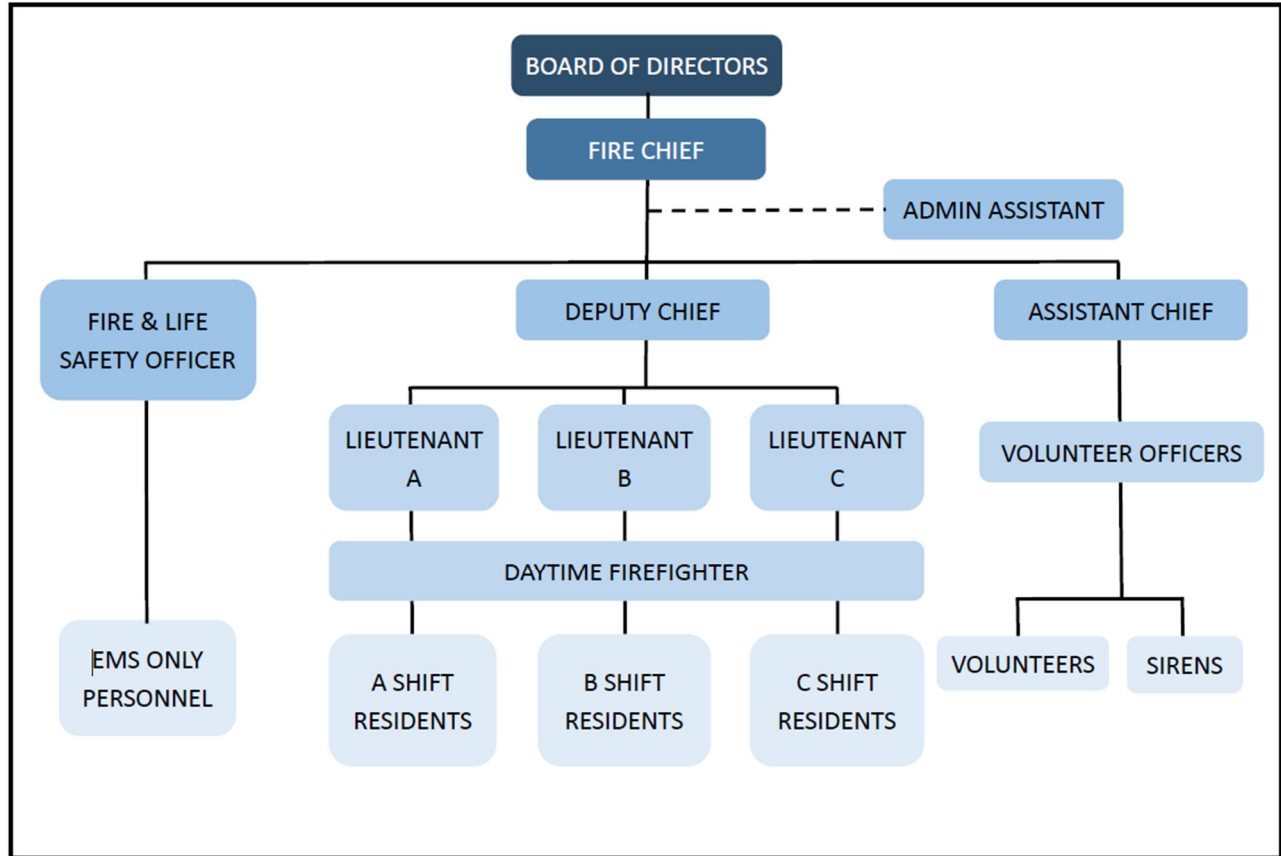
BOARD OF DIRECTORS

FIRE CHIEF

ADMIN ASSISTANT

FIRE & LIFE SAFETY OFFICER

DEPUTY CHIEF

ASSISTANT CHIEF

LIEUTENANT A

LIEUTENANT B

LIEUTENANT C

VOLUNTEER OFFICERS

DAYTIME FIREFIGHTER

EMS ONLY PERSONNEL

A SHIFT RESIDENTS

B SHIFT RESIDENTS

C SHIFT RESIDENTS

VOLUNTEERS

SIRENS